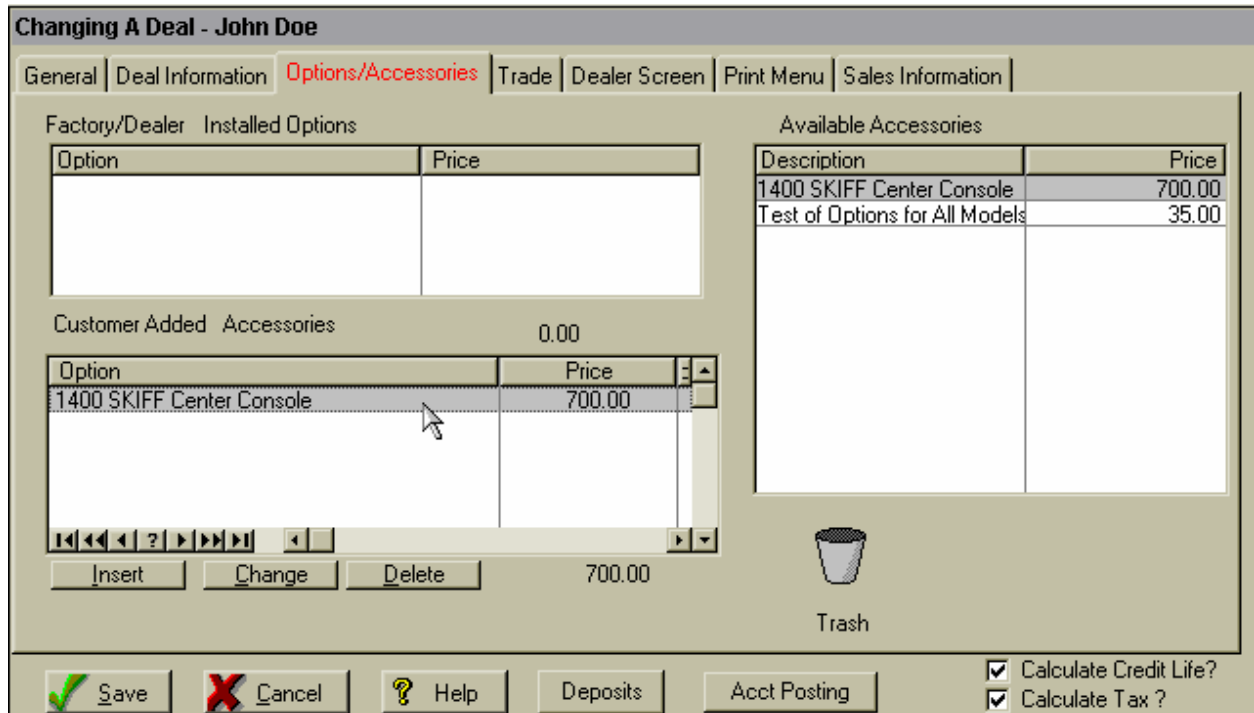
Changing A Deal - John Doe

General | Deal Information | Options/Accessories | Trade | Dealer Screen | Print Menu | Sales Information

Factory/Dealer Installed Options

| Option | Price |
|---|---|
| | |

Available Accessories

| Description | Price |
|---|---|
| 1400 SKIFF Center Console | 700.00 |
| Test of Options for All Models | 35.00 |

Customer Added Accessories

0.00

| Option | Price |
|---|---|
| 1400 SKIFF Center Console | 700.00 |

Insert Change Delete 700.00

Trash

Save Cancel Help Deposits Acct Posting

Calculate Credit Life?
Calculate Tax ?